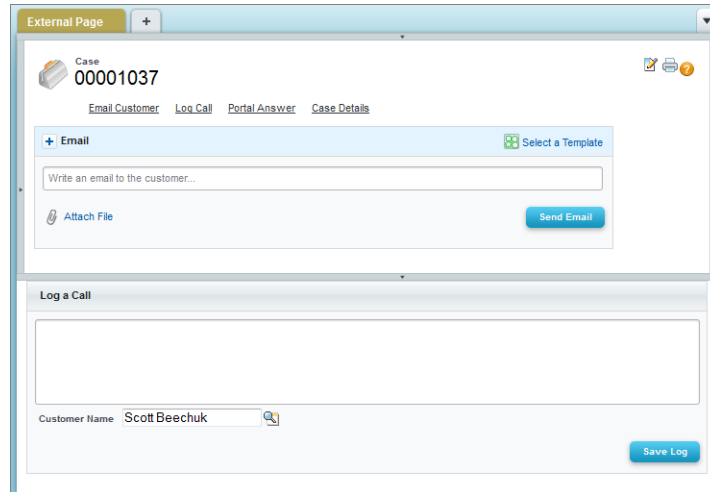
External Page +

Case
00001037

Email Customer Log Call Portal Answer Case Details

+ Email
Select a Template

Write an email to the customer...

Attach File

Send Email

Log a Call

Customer Name Scott Beechuk

Save Log